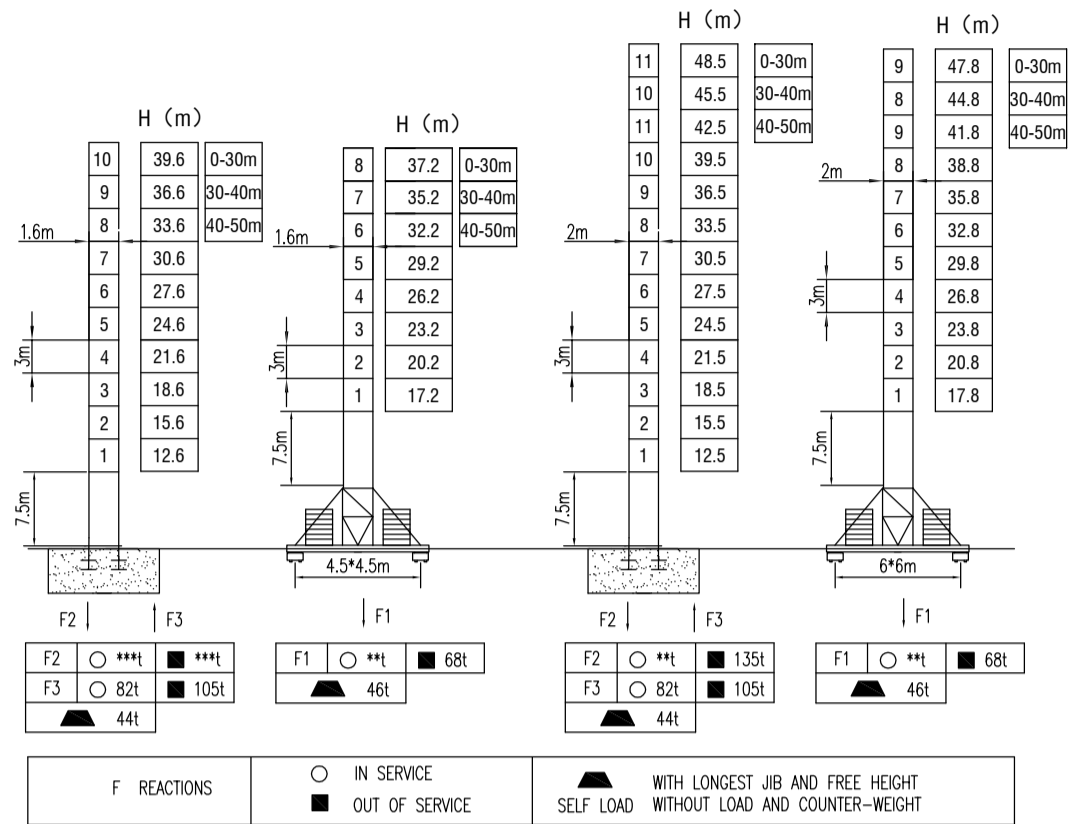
H（m）

| 10 | 39.6 |
|---|---|
| 9 | 36.6 |
| 8 | 33.6 |
| 7 | 30.6 |
| 6 | 27.6 |
| 5 | 24.6 |
| 4 | 21.6 |
| 3 | 18.6 |
| 2 | 15.6 |
| 1 | 12.6 |

0-30m
30-40m
40-50m

1.6m
3m
7.5m

F2 F3

| F2 | ○ ***t | ■ ***t |
|---|---|---|
| F3 | ○ 82t | ■ 105t |
| 44t | | |

H（m）

| 8 | 37.2 |
|---|---|
| 7 | 35.2 |
| 6 | 32.2 |
| 5 | 29.2 |
| 4 | 26.2 |
| 3 | 23.2 |
| 2 | 20.2 |
| 1 | 17.2 |

0-30m
30-40m
40-50m

1.6m
3m
7.5m
4.5*4.5m

F1

| F1 | ○ **t | ■ 68t |
|---|---|---|
| 46t | | |

H（m）

| 11 | 48.5 |
|---|---|
| 10 | 45.5 |
| 11 | 42.5 |
| 10 | 39.5 |
| 9 | 36.5 |
| 8 | 33.5 |
| 7 | 30.5 |
| 6 | 27.5 |
| 5 | 24.5 |
| 4 | 21.5 |
| 3 | 18.5 |
| 2 | 15.5 |
| 1 | 12.5 |

0-30m
30-40m
40-50m

2m
3m
7.5m

F2 F3

| F2 | ○ **t | ■ 135t |
|---|---|---|
| F3 | ○ 82t | ■ 105t |
| 44t | | |

H（m）

| 9 | 47.8 |
|---|---|
| 8 | 44.8 |
| 9 | 41.8 |
| 8 | 38.8 |
| 7 | 35.8 |
| 6 | 32.8 |
| 5 | 29.8 |
| 4 | 26.8 |
| 3 | 23.8 |
| 2 | 20.8 |
| 1 | 17.8 |

0-30m
30-40m
40-50m

2m
3m
7.5m
6*6m

F1

| F1 | ○ **t | ■ 68t |
|---|---|---|
| 46t | | |

| F REACTIONS | ○ IN SERVICE<br>■ OUT OF SERVICE | SELF LOAD WITH LONGEST JIB AND FREE HEIGHT WITHOUT LOAD AND COUNTER-WEIGHT |
|---|---|---|